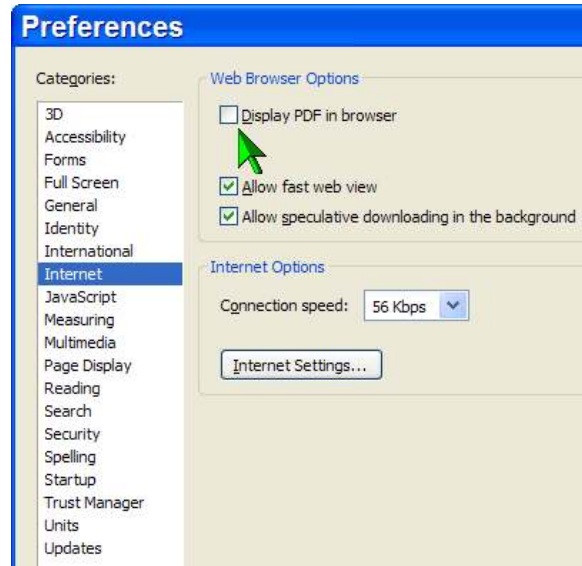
Preferences

Categories:

3D
Accessibility
Forms
Full Screen
General
Identity
International
Internet
JavaScript
Measuring
Multimedia
Page Display
Reading
Search
Security
Spelling
Startup
Trust Manager
Units
Updates

Web Browser Options

Display PDF in browser

Allow fast web view

Allow speculative downloading in the background

Internet Options

Connection speed: 56 Kbps

Internet Settings...